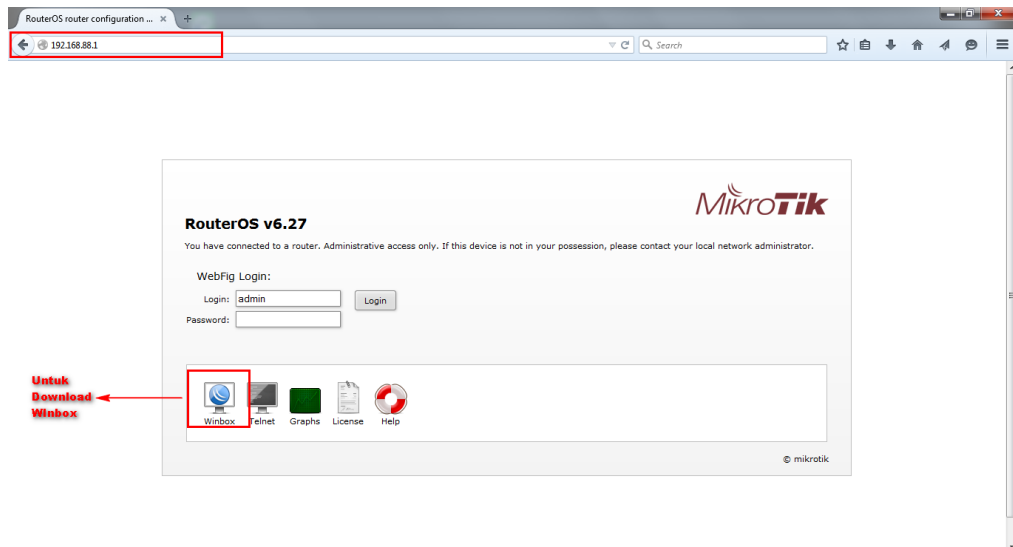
RouterOS router configuration ... ×
+

192.168.88.1

Search

MikroTik

RouterOS v6.27

You have connected to a router. Administrative access only. If this device is not in your possession, please contact your local network administrator.

WebFig Login:

Login: admin
Login
Password:

Untuk Download Winbox

Winbox Telnet Graphs License Help

© mikrotik